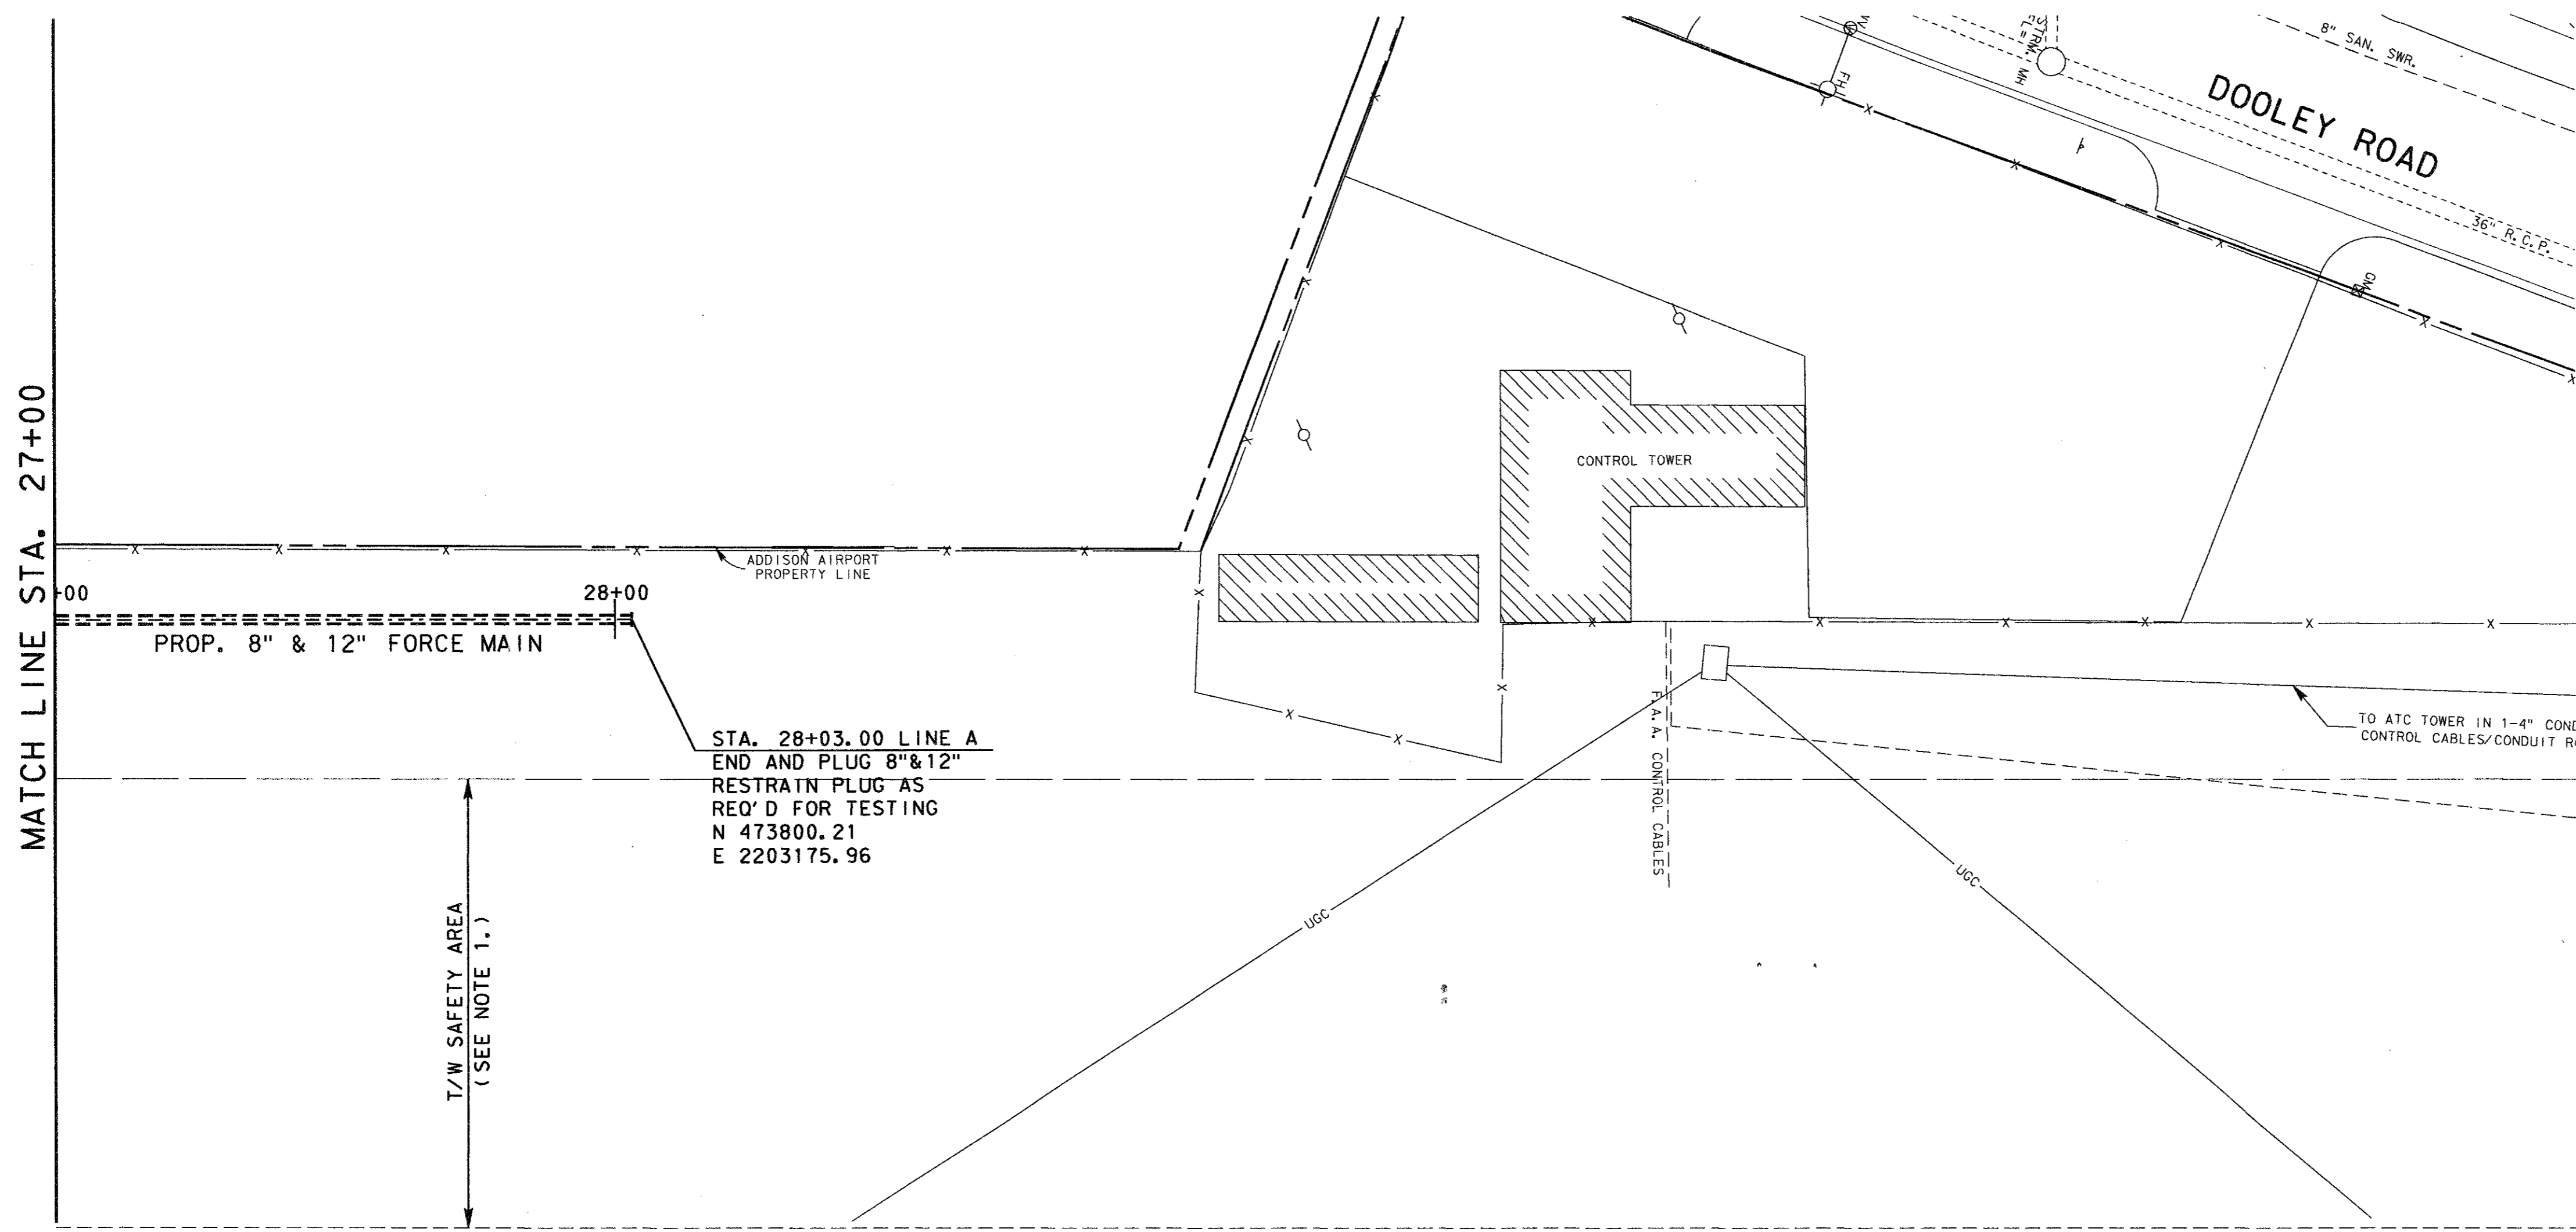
MATCH LINE STA. 27+00

DOOLEY ROAD

8" SAN. SWR.

STRM. MH
FL=

FH

36" R.C.P.

CONTROL TOWER

ADDISON AIRPORT
PROPERTY LINE

+00

28+00

PROP. 8" & 12" FORCE MAIN

STA. 28+03.00 LINE A
END AND PLUG 8"&12"
RESTRAIN PLUG AS
REQ'D FOR TESTING
N 473800.21
E 2203175.96

F.A.A. CONTROL CABLES

TO ATC TOWER IN 1-4" CON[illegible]
CONTROL CABLES/CONDUIT R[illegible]

UGC

UGC

T/W SAFETY AREA
(SEE NOTE 1.)